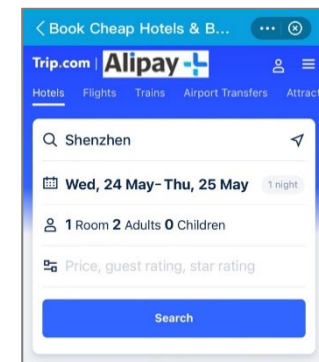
< Book Cheap Hotels & B...

Trip.com | Alipay

Hotels Flights Trains Airport Transfers Attract

Shenzhen

Wed, 24 May - Thu, 25 May 1 night

1 Room 2 Adults 0 Children

Price, guest rating, star rating

Search